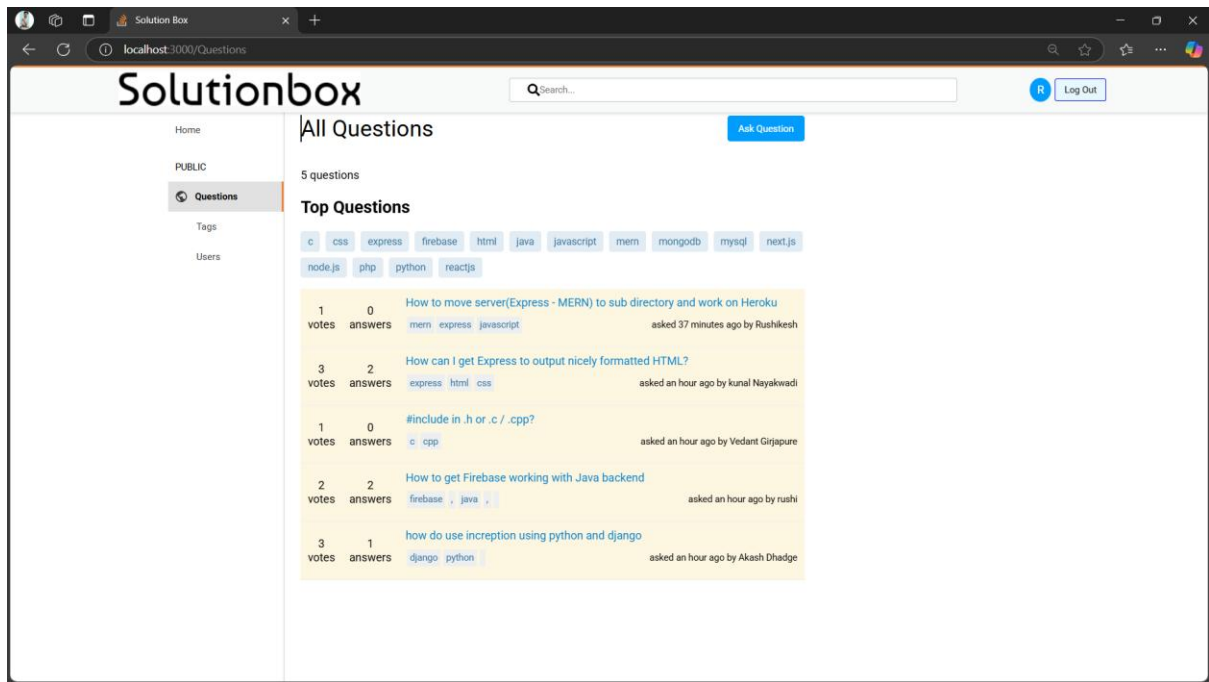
Solution Box

localhost:3000/Questions

Solutionbox

Search...

R Log Out

Home

PUBLIC

Questions

Tags

Users

All Questions

Ask Question

5 questions

Top Questions

c css express firebase html java javascript mern mongodb mysql next.js node.js php python reactjs

| | | |
|---|---|---|
| 1 votes | 0 answers | How to move server(Express - MERN) to sub directory and work on Heroku<br>mern express javascript<br>asked 37 minutes ago by Rushikesh |
| 3 votes | 2 answers | How can I get Express to output nicely formatted HTML?<br>express html css<br>asked an hour ago by kunal Nayakwadi |
| 1 votes | 0 answers | #include in .h or .c / .cpp?<br>c cpp<br>asked an hour ago by Vedant Girjapure |
| 2 votes | 2 answers | How to get Firebase working with Java backend<br>firebase , java ,<br>asked an hour ago by rushi |
| 3 votes | 1 answers | how do use incrpetion using python and django<br>django python<br>asked an hour ago by Akash Dhadge |